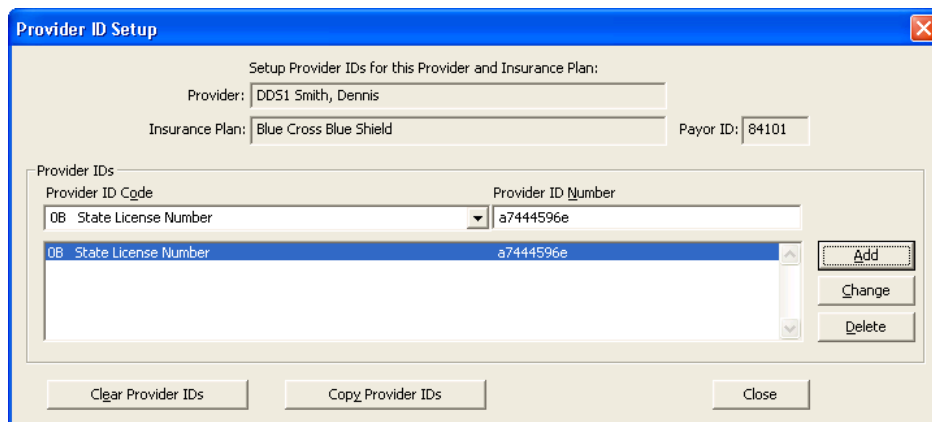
Provider ID Setup

Setup Provider IDs for this Provider and Insurance Plan:

Provider: DDS1 Smith, Dennis

Insurance Plan: Blue Cross Blue Shield

Payor ID: 84101

Provider IDs

Provider ID Code

0B State License Number

Provider ID Number

a7444596e

| | |
|---|---|
| 0B State License Number | a7444596e |

Add

Change

Delete

Clear Provider IDs

Copy Provider IDs

Close